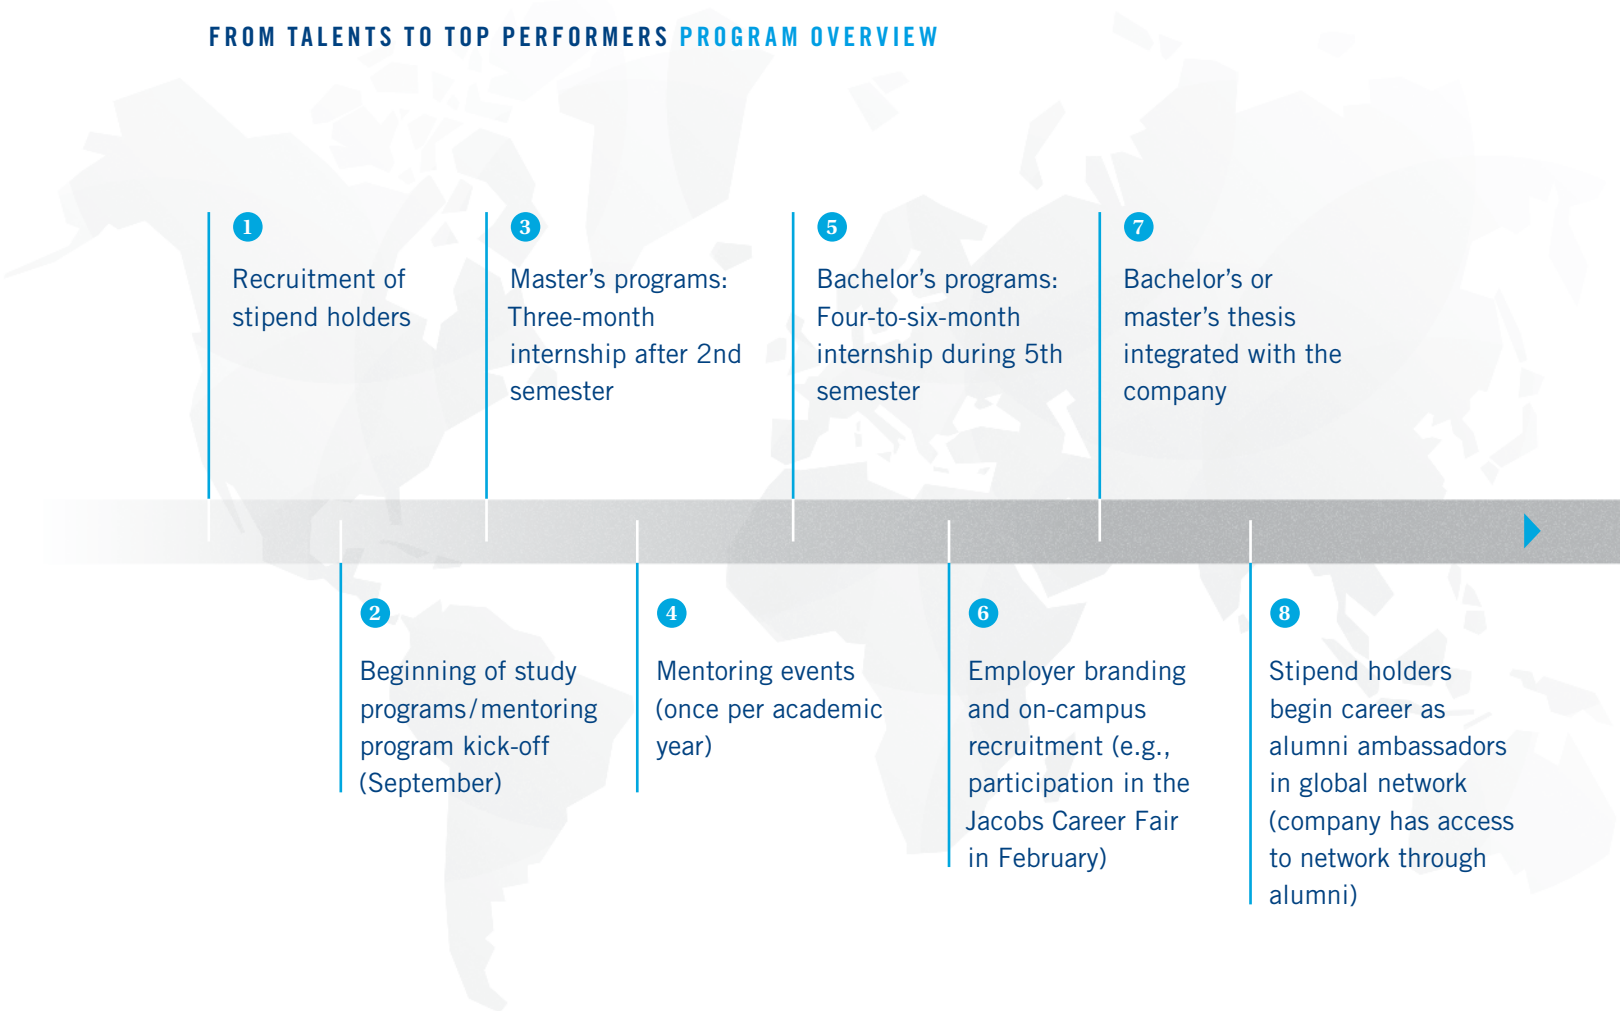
FROM TALENTS TO TOP PERFORMERS PROGRAM OVERVIEW

1
Recruitment of stipend holders

3
Master’s programs: Three-month internship after 2nd semester

5
Bachelor’s programs: Four-to-six-month internship during 5th semester

7
Bachelor’s or master’s thesis integrated with the company

2
Beginning of study programs/mentoring program kick-off (September)

4
Mentoring events (once per academic year)

6
Employer branding and on-campus recruitment (e.g., participation in the Jacobs Career Fair in February)

8
Stipend holders begin career as alumni ambassadors in global network (company has access to network through alumni)